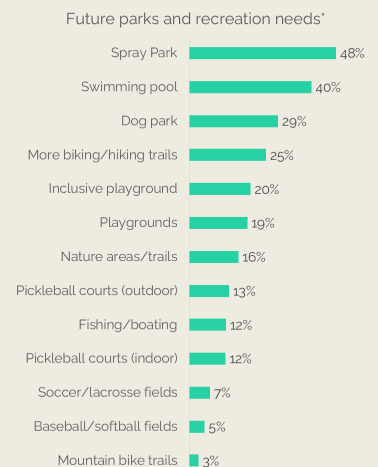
Future parks and recreation needs*

Spray Park 48%
Swimming pool 40%
Dog park 29%
More biking/hiking trails 25%
Inclusive playground 20%
Playgrounds 19%
Nature areas/trails 16%
Pickleball courts (outdoor) 13%
Fishing/boating 12%
Pickleball courts (indoor) 12%
Soccer/lacrosse fields 7%
Baseball/softball fields 5%
Mountain bike trails 3%